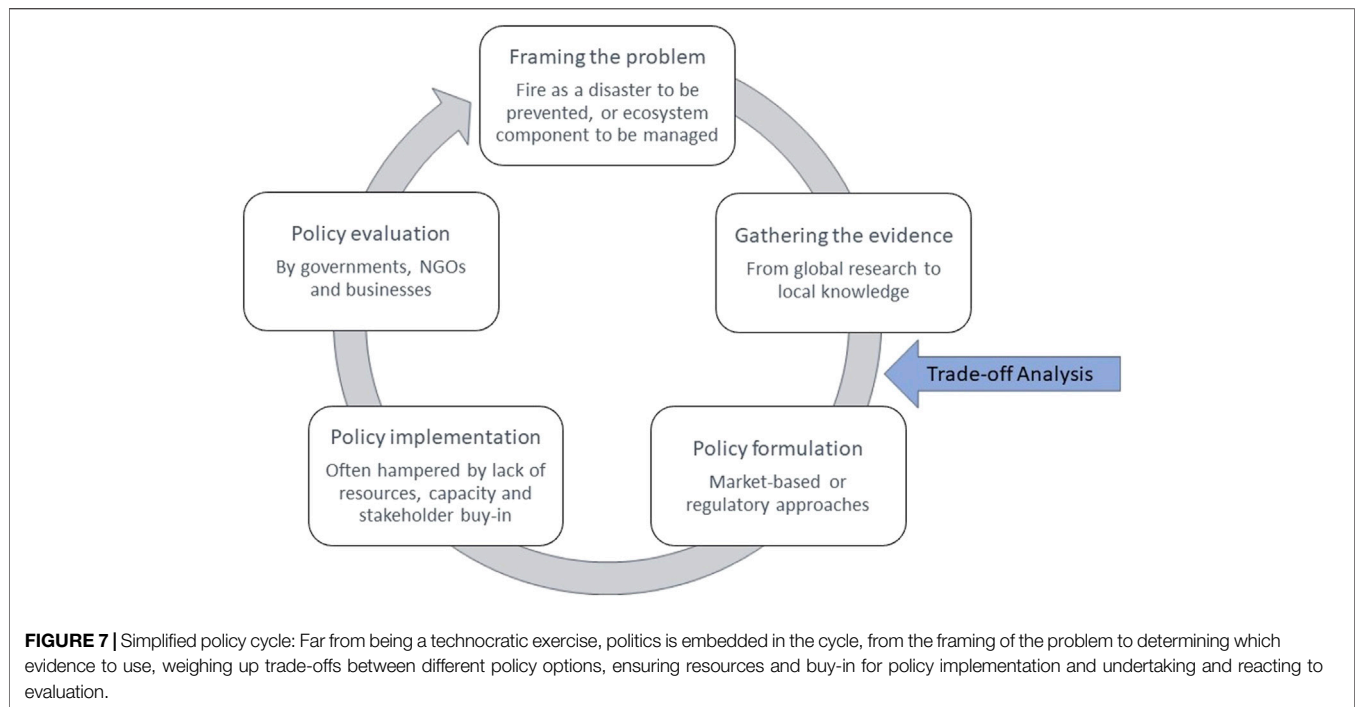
Framing the problem
Fire as a disaster to be prevented, or ecosystem component to be managed

Gathering the evidence
From global research to local knowledge

Trade-off Analysis

Policy formulation
Market-based or regulatory approaches

Policy implementation
Often hampered by lack of resources, capacity and stakeholder buy-in

Policy evaluation
By governments, NGOs and businesses

**FIGURE 7 |** Simplified policy cycle: Far from being a technocratic exercise, politics is embedded in the cycle, from the framing of the problem to determining which evidence to use, weighing up trade-offs between different policy options, ensuring resources and buy-in for policy implementation and undertaking and reacting to evaluation.